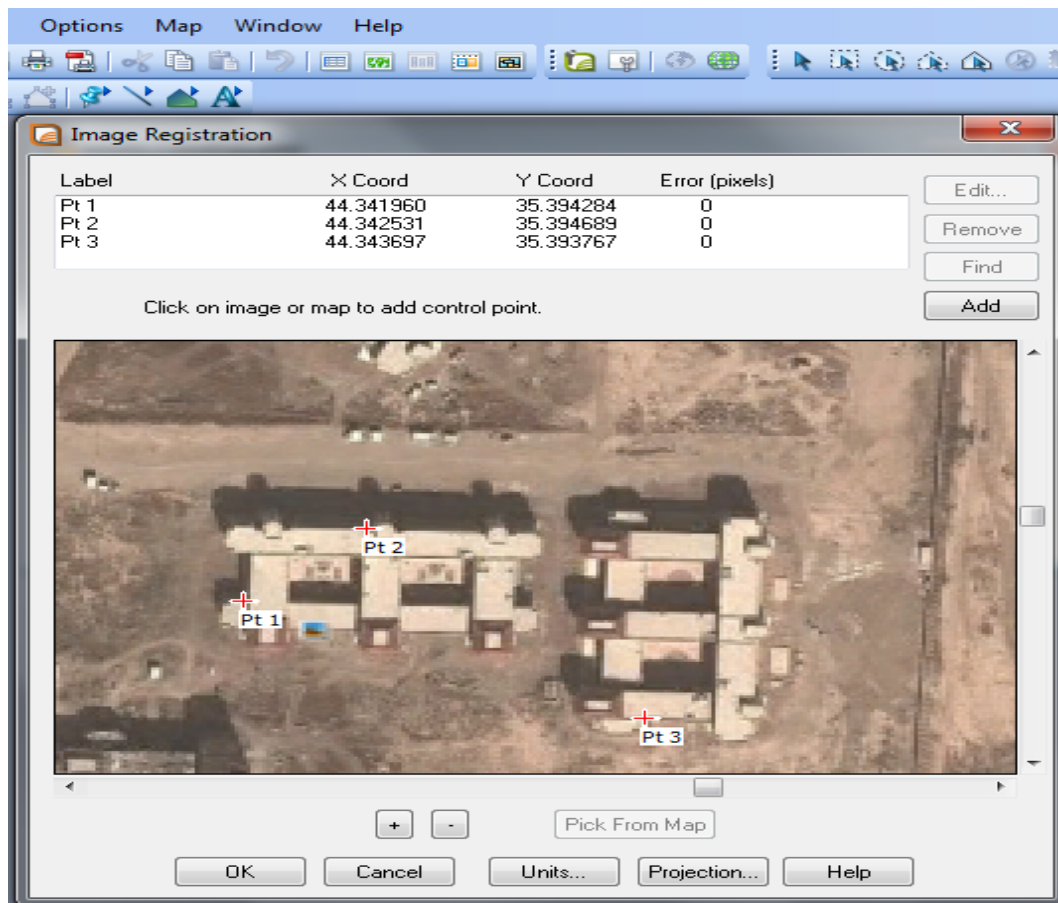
Options Map Window Help

Image Registration

| Label | X Coord | Y Coord | Error (pixels) |
|---|---|---|---|
| Pt 1 | 44.341960 | 35.394284 | 0 |
| Pt 2 | 44.342531 | 35.394689 | 0 |
| Pt 3 | 44.343697 | 35.393767 | 0 |

Edit...
Remove
Find
Add

Click on image or map to add control point.

Pt 2
Pt 1
Pt 3

+ -
Pick From Map

OK Cancel Units... Projection... Help